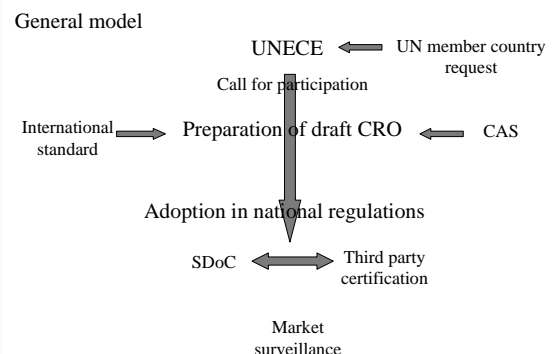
General model

UNECE

UN member country request

Call for participation

International standard

Preparation of draft CRO

CAS

Adoption in national regulations

SDoC

Third party certification

Market surveillance